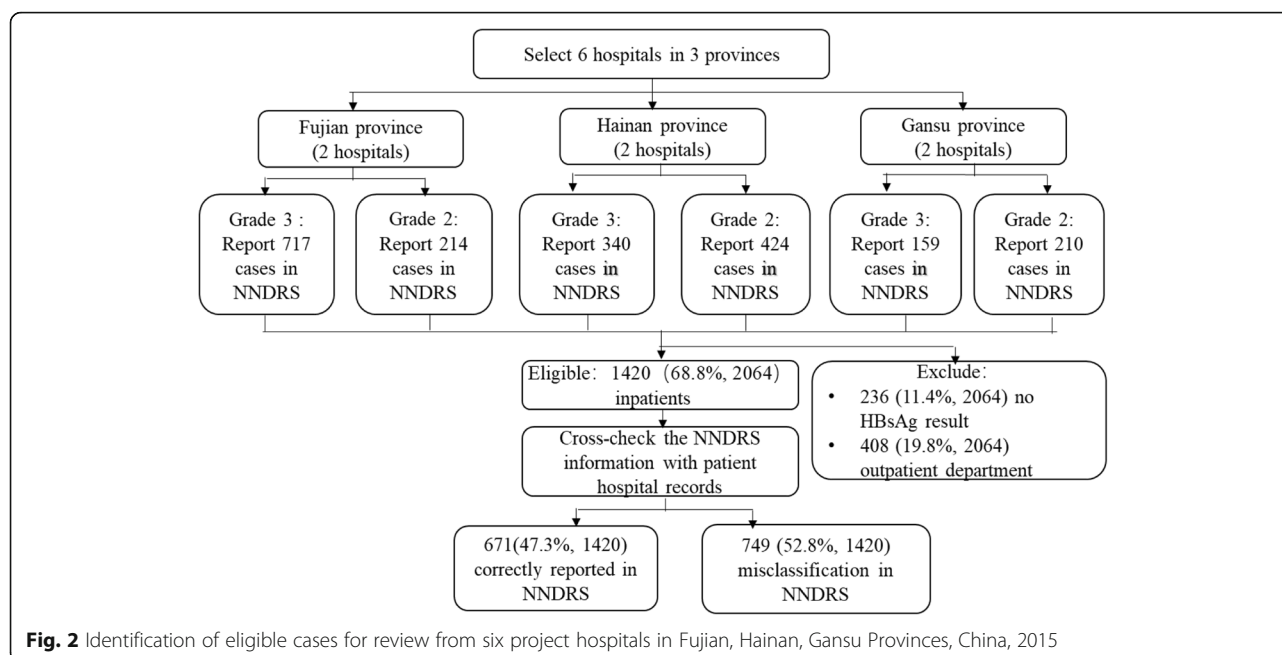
Select 6 hospitals in 3 provinces

Fujian province (2 hospitals)

Hainan province (2 hospitals)

Gansu province (2 hospitals)

Grade 3 : Report 717 cases in NNDRS

Grade 2: Report 214 cases in NNDRS

Grade 3: Report 340 cases in NNDRS

Grade 2: Report 424 cases in NNDRS

Grade 3: Report 159 cases in NNDRS

Grade 2: Report 210 cases in NNDRS

Eligible: 1420 (68.8%, 2064) inpatients

Exclude:
• 236 (11.4%, 2064) no HBsAg result
• 408 (19.8%, 2064) outpatient department

Cross-check the NNDRS information with patient hospital records

671(47.3%, 1420) correctly reported in NNDRS

749 (52.8%, 1420) misclassification in NNDRS

**Fig. 2** Identification of eligible cases for review from six project hospitals in Fujian, Hainan, Gansu Provinces, China, 2015